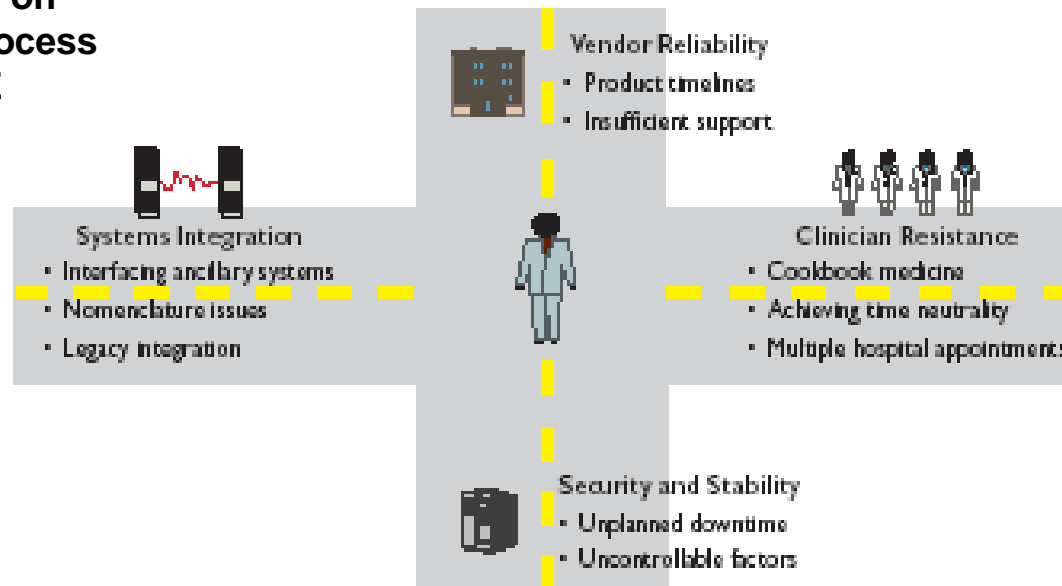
on
ocess
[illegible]

Vendor Reliability
• Product timelines
• Insufficient support

Systems Integration
• Interfacing ancillary systems
• Nomenclature issues
• Legacy integration

Clinician Resistance
• Cookbook medicine
• Achieving time neutrality
• Multiple hospital appointments

Security and Stability
• Unplanned downtime
• Uncontrollable factors